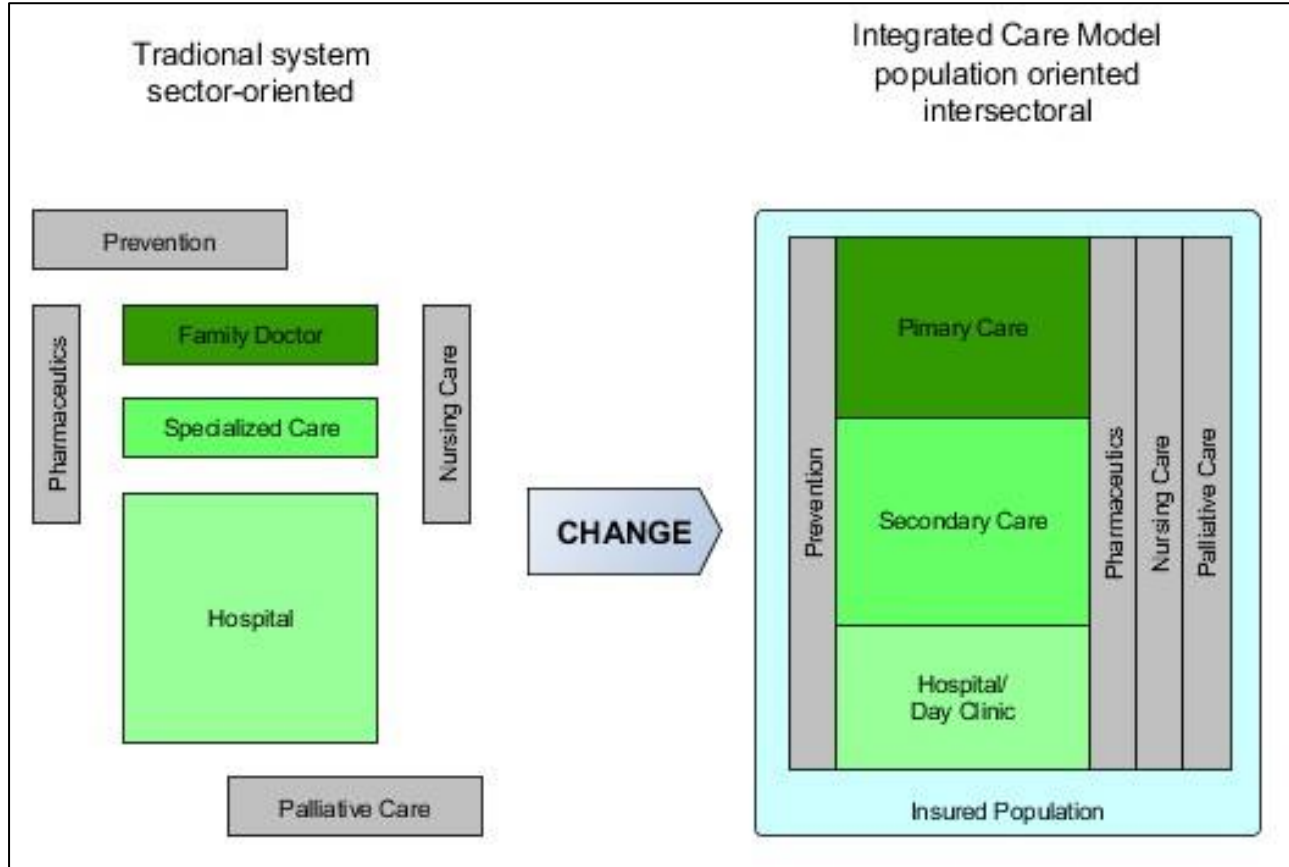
Tradional system
sector-oriented

Integrated Care Model
population oriented
intersectoral

Prevention

Pharmaceutics

Family Doctor

Specialized Care

Hospital

Nursing Care

Palliative Care

CHANGE

Prevention

Pimary Care

Secondary Care

Hospital/
Day Clinic

Pharmaceutics

Nursing Care

Palliative Care

Insured Population